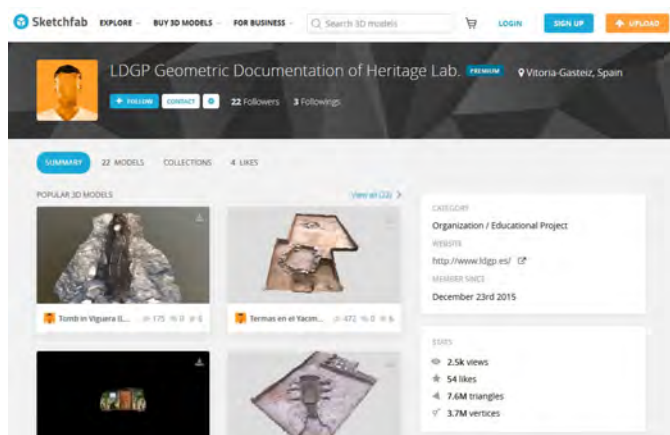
Sketchfab EXPLORE BUY 3D MODELS FOR BUSINESS Search 3D models LOGIN SIGN UP UPLOAD

LDGP Geometric Documentation of Heritage Lab. PREMIUM Vitoria-Gasteiz, Spain

FOLLOW CONTACT 22 Followers 3 Followings

SUMMARY 22 MODELS COLLECTIONS 4 LIKES

POPULAR 3D MODELS View all (22)

Tomb in Viguera (L... 175 0 6

Termas en el Yacim... 472 0 6

CATEGORY
Organization / Educational Project
WEBSITE
http://www.ldgp.es/
MEMBER SINCE
December 23rd 2015

STATS
2.5k views
54 likes
7.6M triangles
3.7M vertices